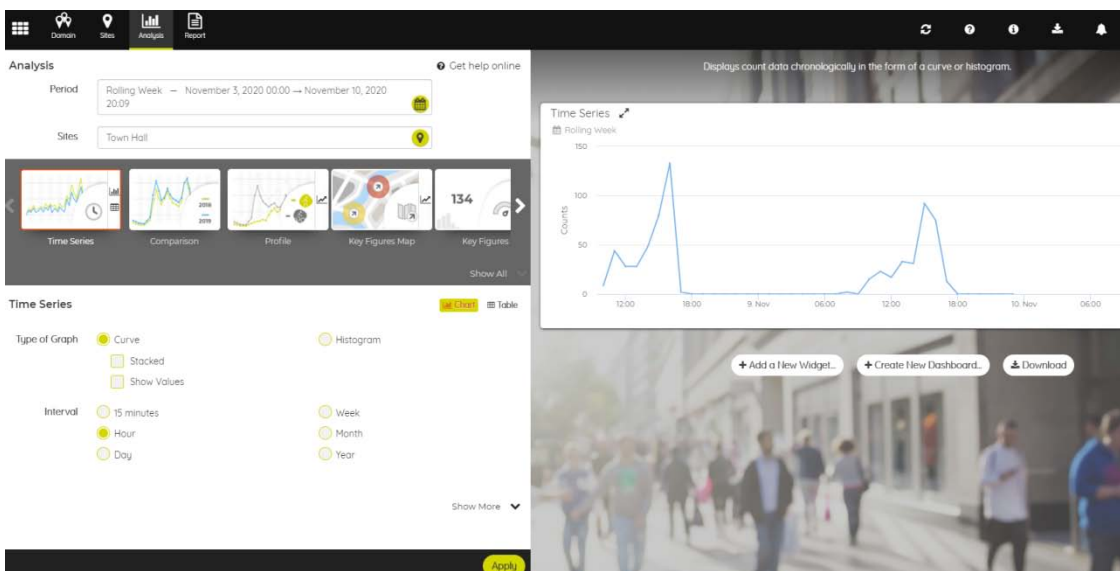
Domain Sites Analysis Report

Analysis

Get help online

Period Rolling Week — November 3, 2020 00:00 → November 10, 2020 20:09

Sites Town Hall

Time Series Comparison Profile Key Figures Map 134 Key Figures

Show All

Time Series

Chart Table

Type of Graph Curve Histogram

Stacked

Show Values

Interval 15 minutes Week

Hour Month

Day Year

Show More

Apply

Displays count data chronologically in the form of a curve or histogram.

Time Series

Rolling Week

150

100

50

0

Counts

12:00 18:00 9. Nov 06:00 12:00 18:00 10. Nov 06:00

+ Add a New Widget... + Create New Dashboard... Download